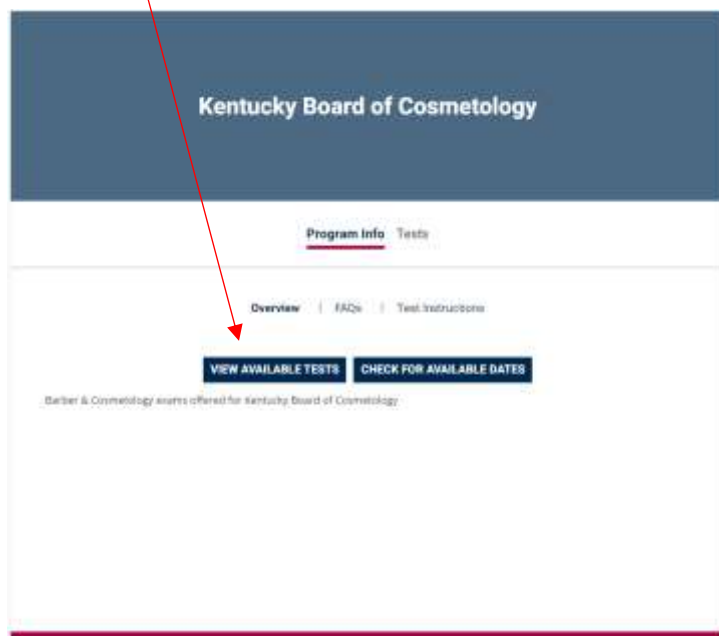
Kentucky Board of Cosmetology

Program Info Tests

Overview | FAQs | Test Instructions

VIEW AVAILABLE TESTS CHECK FOR AVAILABLE DATES

Barber & Cosmetology exams offered for Kentucky Board of Cosmetology